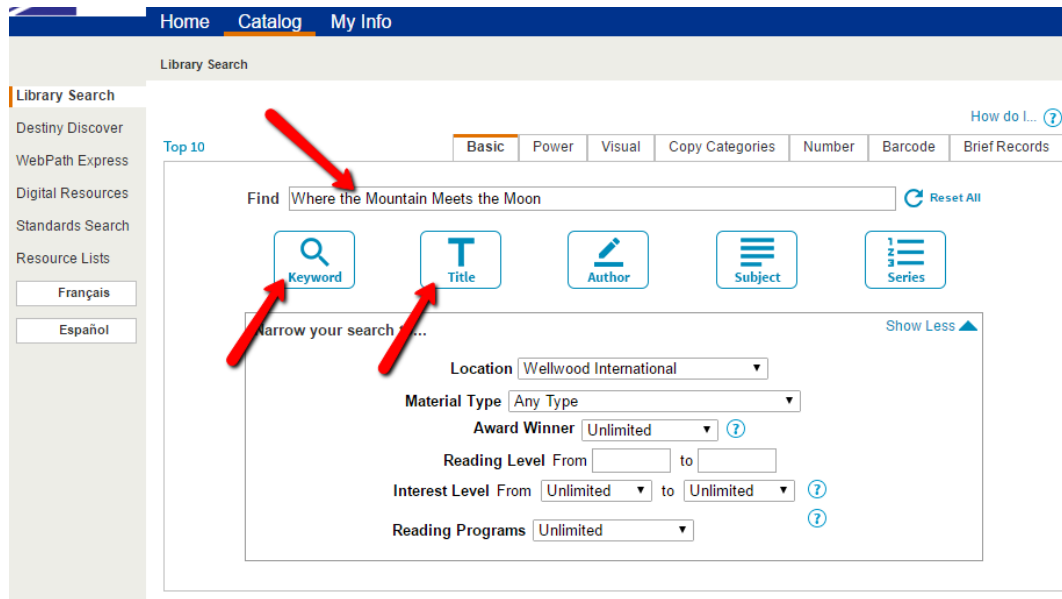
Home Catalog My Info

Library Search

Library Search
Destiny Discover
WebPath Express
Digital Resources
Standards Search
Resource Lists
Français
Español

How do I... ?

Top 10

Basic | Power | Visual | Copy Categories | Number | Barcode | Brief Records

Find Where the Mountain Meets the Moon

Reset All

Keyword Title Author Subject Series

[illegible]arrow your search t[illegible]...

Show Less

Location Wellwood International

Material Type Any Type

Award Winner Unlimited ?

Reading Level From to

Interest Level From Unlimited to Unlimited ?

Reading Programs Unlimited ?